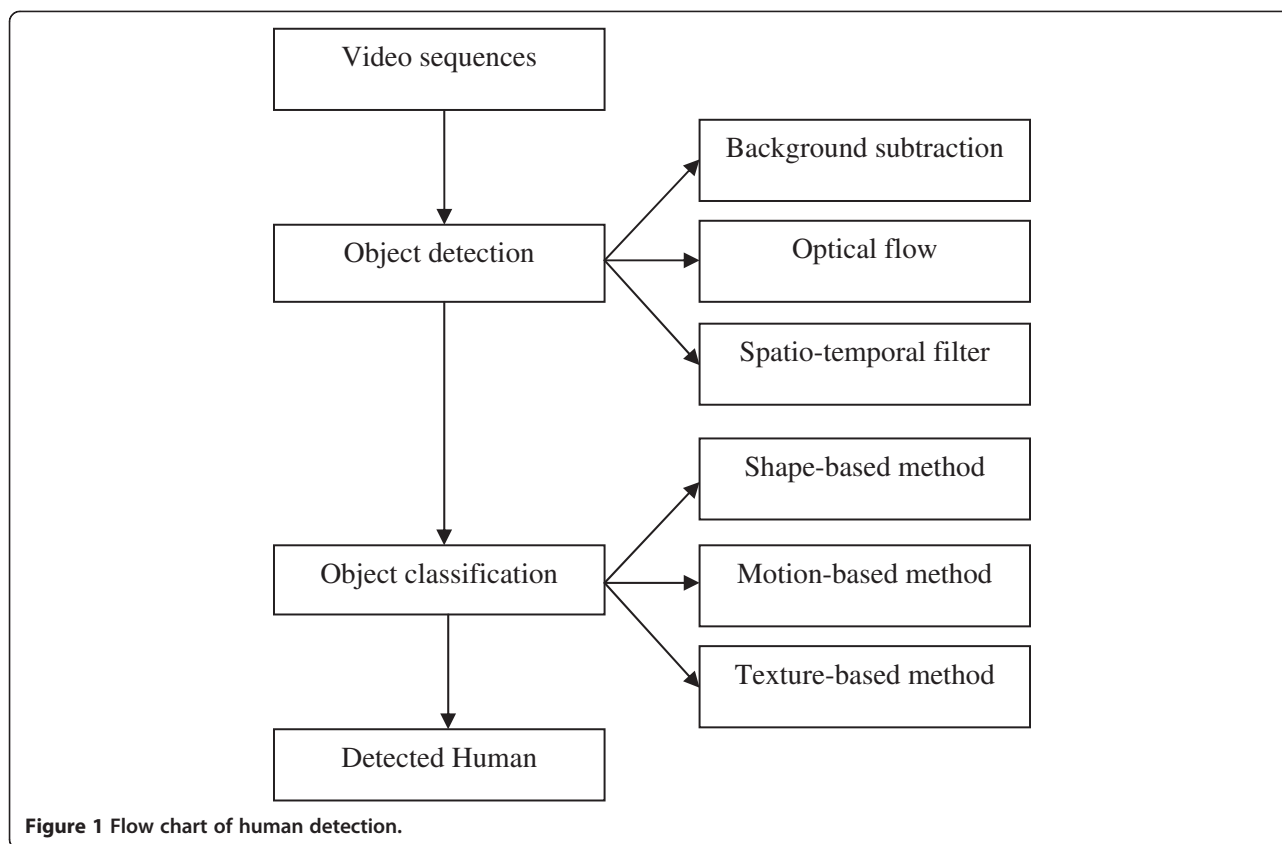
Video sequences

Object detection

Background subtraction

Optical flow

Spatio-temporal filter

Object classification

Shape-based method

Motion-based method

Texture-based method

Detected Human

Figure 1 Flow chart of human detection.